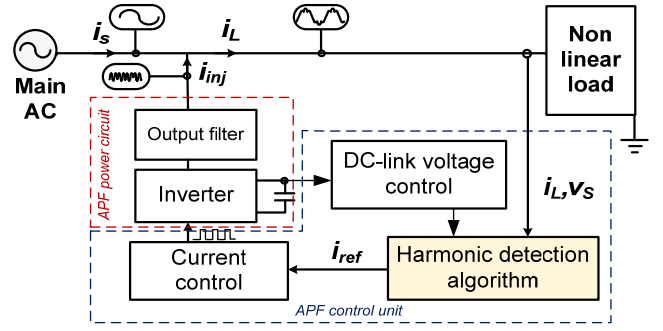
$i_s$

$i_L$

Main AC

$i_{inj}$

Non linear load

APF power circuit

Output filter

Inverter

DC-link voltage control

$i_L, v_S$

$i_{ref}$

Current control

Harmonic detection algorithm

APF control unit